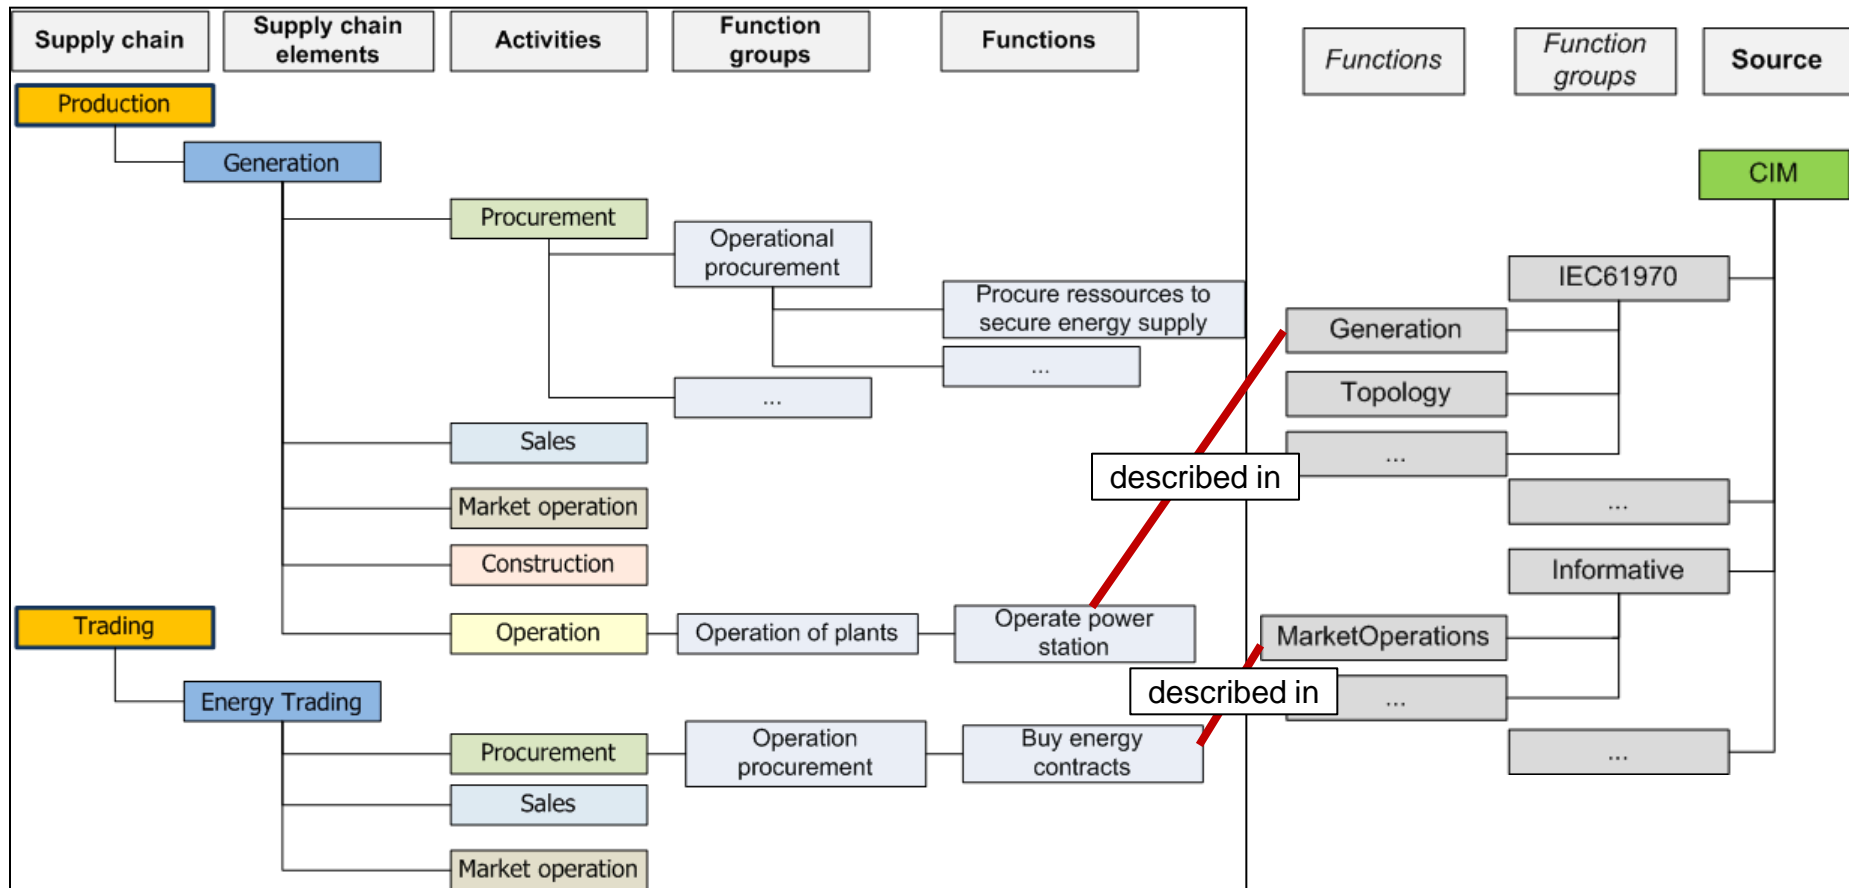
Supply chain

Supply chain elements

Activities

Function groups

Functions

Functions

Function groups

Source

Production

Generation

Procurement

Operational procurement

Procure ressources to secure energy supply

...

...

Sales

Market operation

Construction

Operation

Operation of plants

Operate power station

Trading

Energy Trading

Procurement

Operation procurement

Buy energy contracts

Sales

Market operation

CIM

IEC61970

Generation

Topology

...

...

Informative

MarketOperations

...

...

described in

described in